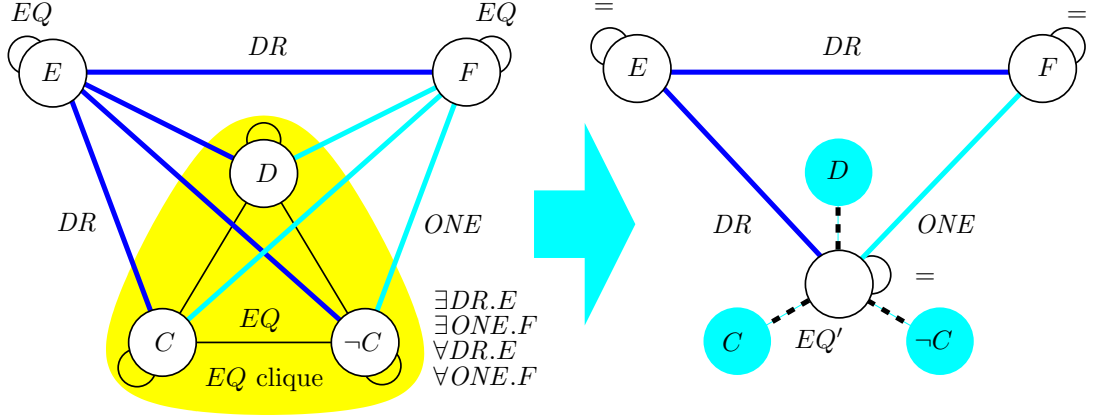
$EQ$

$EQ$

$DR$

$E$

$F$

$D$

$DR$

$ONE$

$EQ$

$C$

$\neg C$

$EQ$ clique

$\exists DR.E$
$\exists ONE.F$
$\forall DR.E$
$\forall ONE.F$

$=$

$=$

$DR$

$E$

$F$

$D$

$DR$

$ONE$

$=$

$C$

$EQ'$

$\neg C$